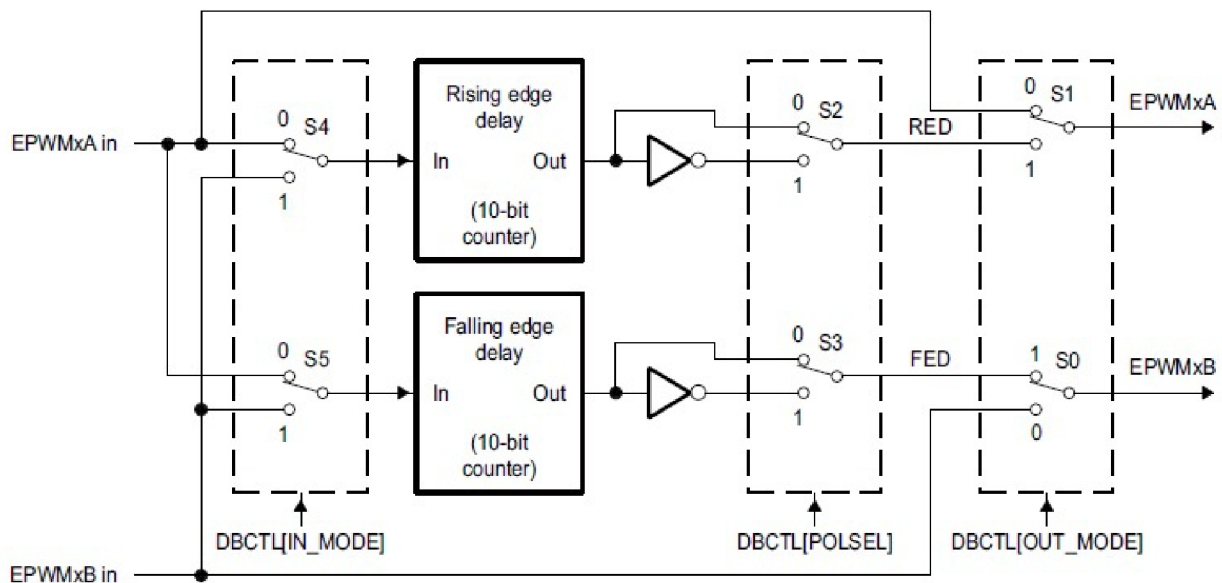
EPWMxA in

0 S4

1

Rising edge delay

In Out

(10-bit counter)

0 S2

1

RED

0 S1

1

EPWMxA

0 S5

1

Falling edge delay

In Out

(10-bit counter)

0 S3

1

FED

1 S0

0

EPWMxB

DBCTL[IN_MODE]

DBCTL[POLSEL]

DBCTL[OUT_MODE]

EPWMxB in